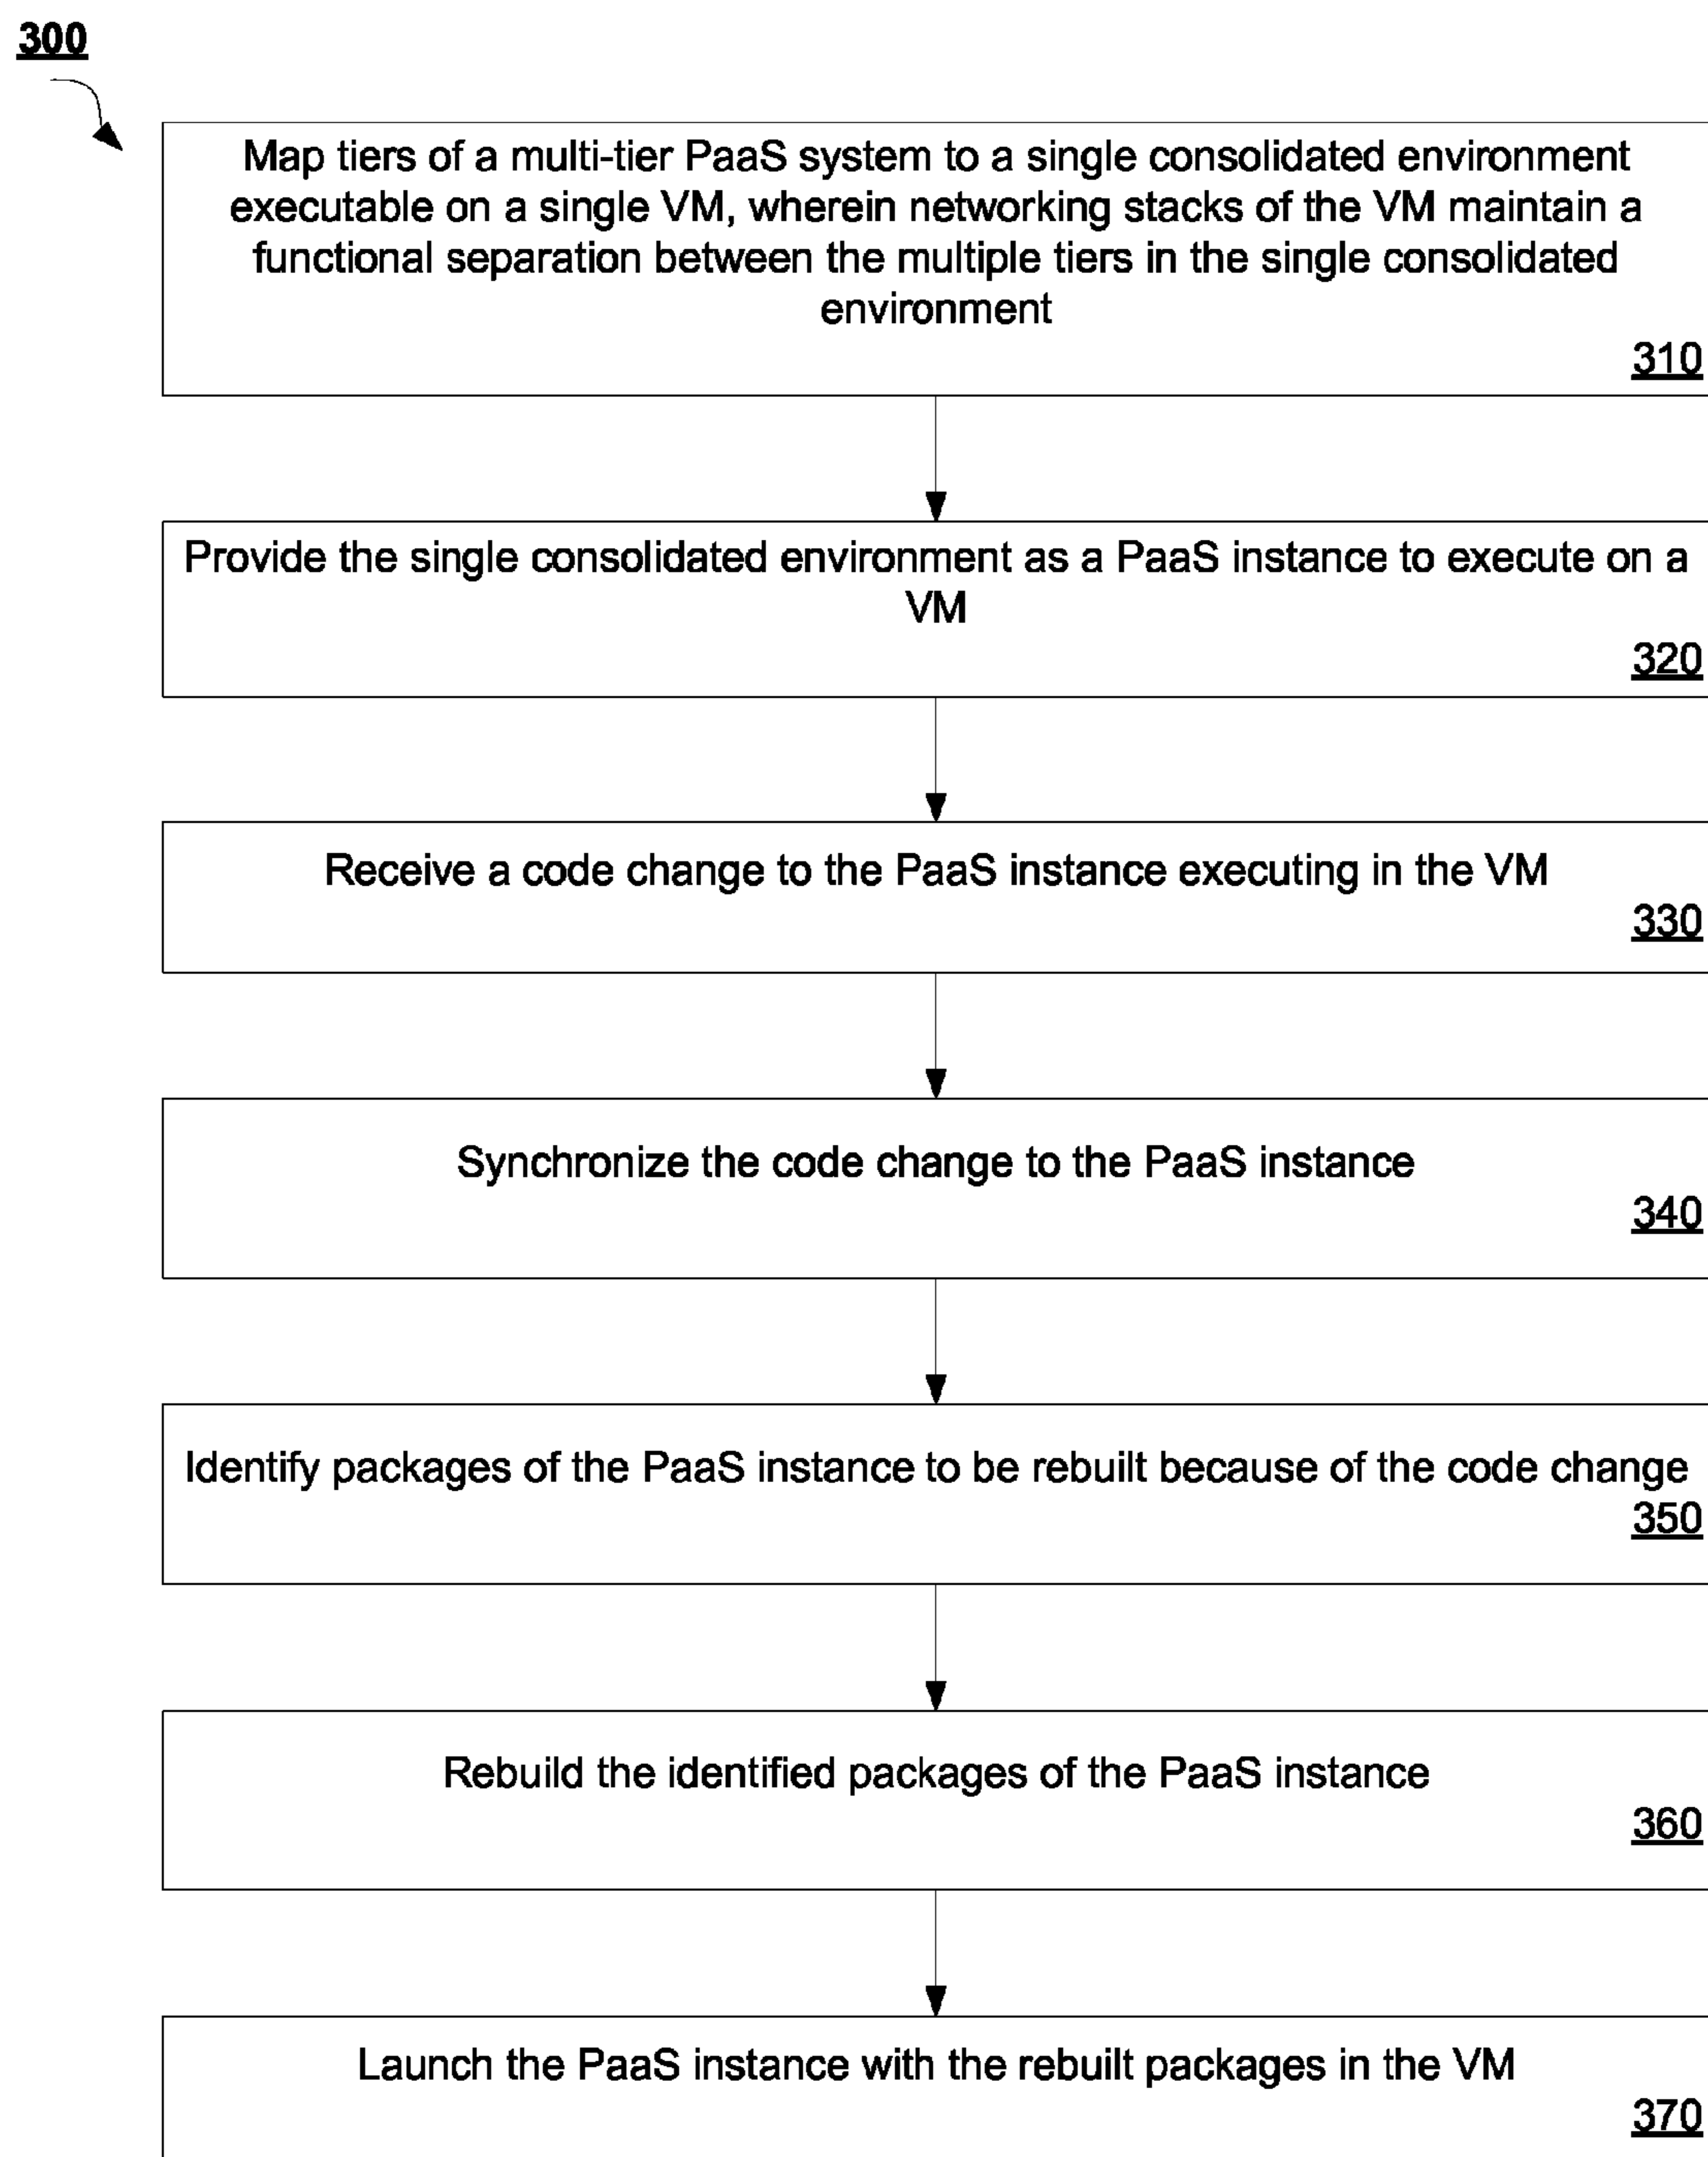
300

Map tiers of a multi-tier PaaS system to a single consolidated environment executable on a single VM, wherein networking stacks of the VM maintain a functional separation between the multiple tiers in the single consolidated environment

310

Provide the single consolidated environment as a PaaS instance to execute on a VM

320

Receive a code change to the PaaS instance executing in the VM

330

Synchronize the code change to the PaaS instance

340

Identify packages of the PaaS instance to be rebuilt because of the code change

350

Rebuild the identified packages of the PaaS instance

360

Launch the PaaS instance with the rebuilt packages in the VM

370